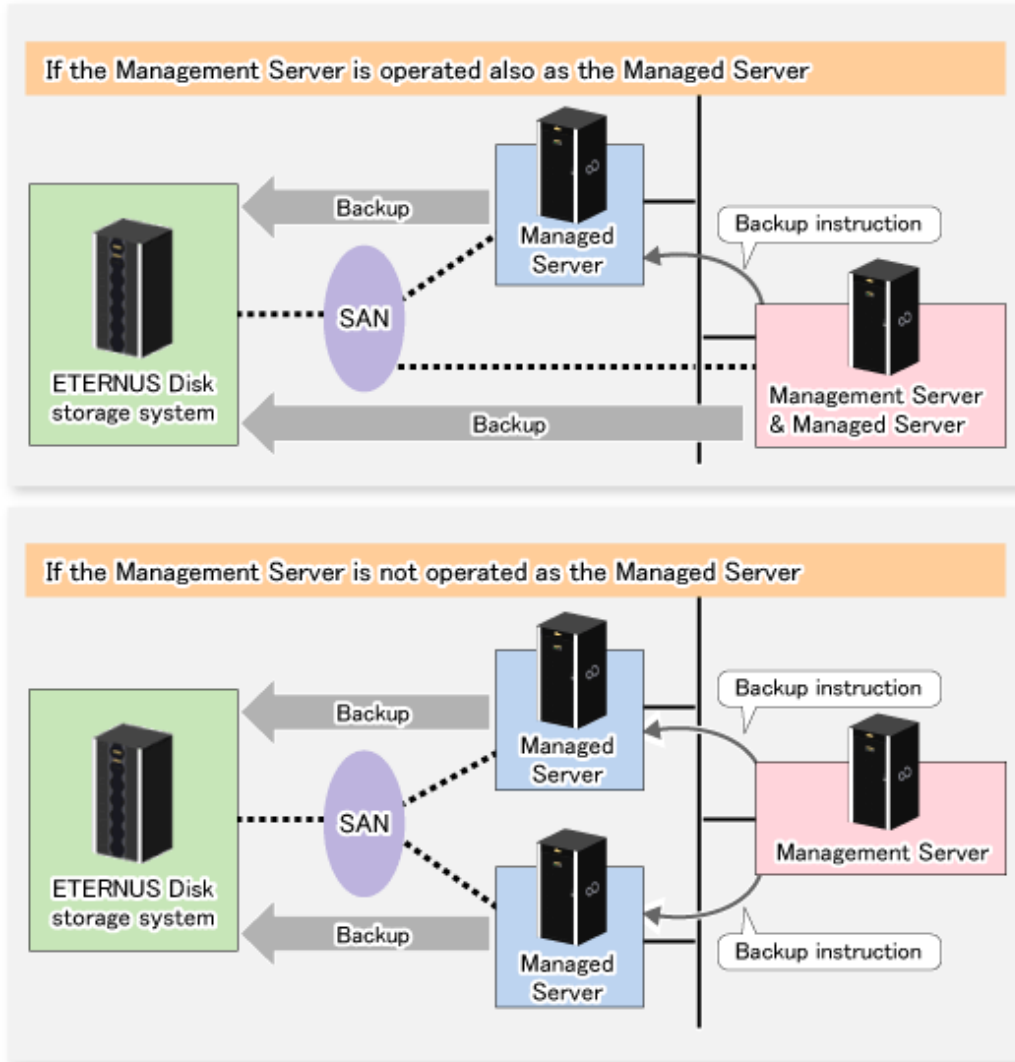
If the Management Server is operated also as the Managed Server

Backup

Managed Server

Backup instruction

SAN

ETERNUS Disk storage system

Management Server & Managed Server

Backup

If the Management Server is not operated as the Managed Server

Backup

Managed Server

Backup instruction

SAN

Management Server

ETERNUS Disk storage system

Backup

Managed Server

Backup instruction